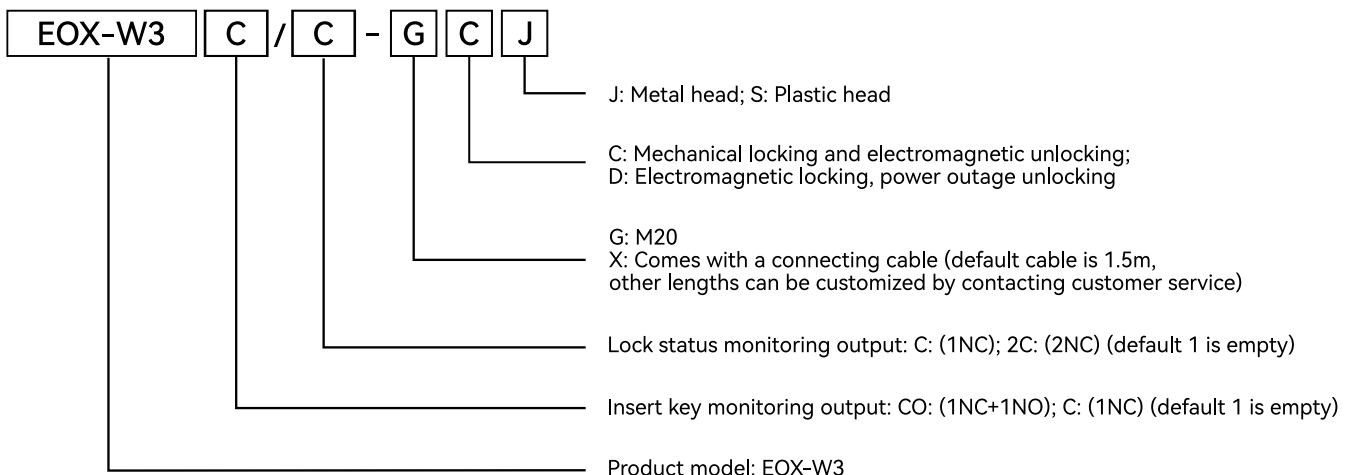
EOX-W3 C / C - G C J

J: Metal head; S: Plastic head

C: Mechanical locking and electromagnetic unlocking;
D: Electromagnetic locking, power outage unlocking

G: M20
X: Comes with a connecting cable (default cable is 1.5m, other lengths can be customized by contacting customer service)

Lock status monitoring output: C: (1NC); 2C: (2NC) (default 1 is empty)

Insert key monitoring output: CO: (1NC+1NO); C: (1NC) (default 1 is empty)

Product model: EOX-W3